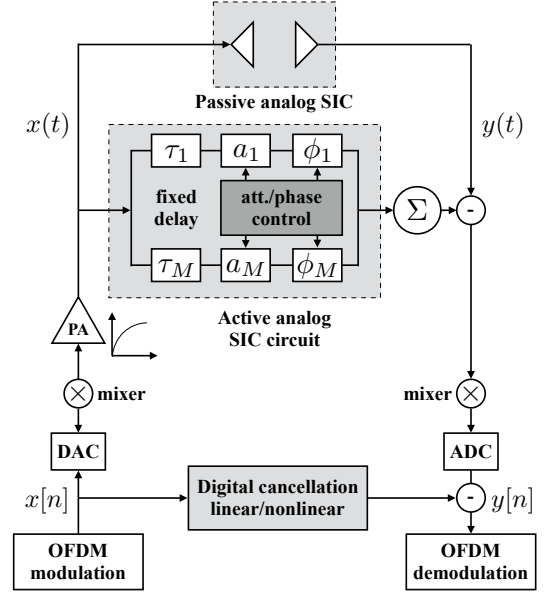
Passive analog SIC

$x(t)$

$y(t)$

$\tau_1$ $a_1$ $\phi_1$

fixed delay

att./phase control

$\Sigma$

-

$\tau_M$ $a_M$ $\phi_M$

PA

Active analog SIC circuit

mixer

mixer

DAC

ADC

$x[n]$

Digital cancellation linear/nonlinear

-

$y[n]$

OFDM modulation

OFDM demodulation